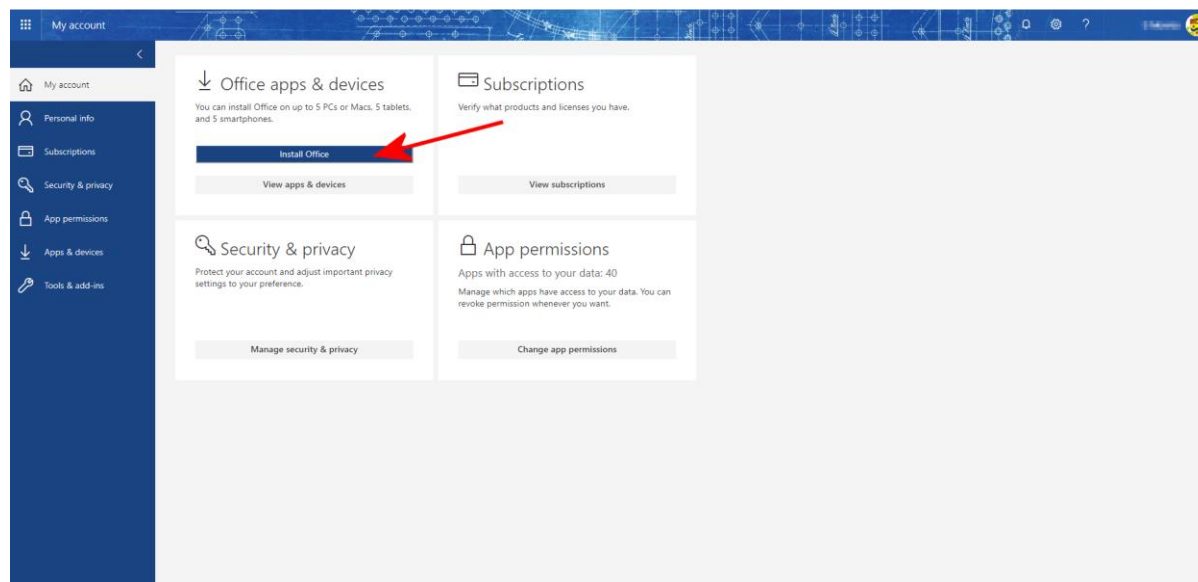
My account

?

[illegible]

My account
Personal info
Subscriptions
Security & privacy
App permissions
Apps & devices
Tools & add-ins

Office apps & devices
You can install Office on up to 5 PCs or Macs, 5 tablets, and 5 smartphones.
Install Office
View apps & devices

Subscriptions
Verify what products and licenses you have.
View subscriptions

Security & privacy
Protect your account and adjust important privacy settings to your preference.
Manage security & privacy

App permissions
Apps with access to your data: 40
Manage which apps have access to your data. You can revoke permission whenever you want.
Change app permissions